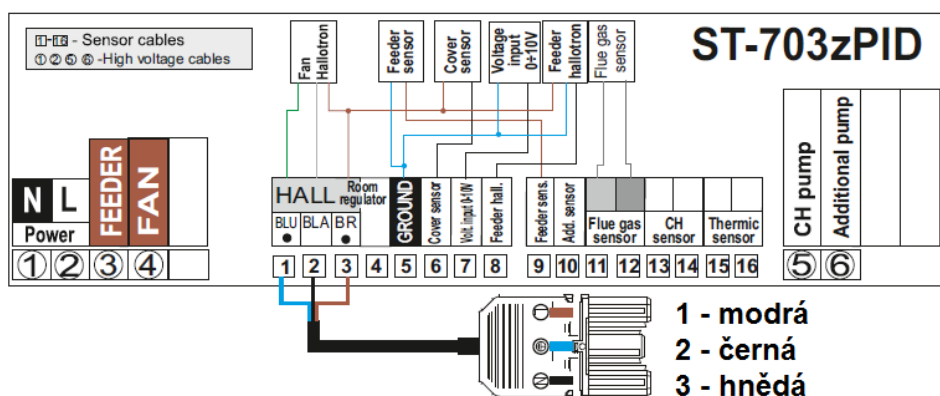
1-16 - Sensor cables
①②⑤⑥ -High voltage cables

ST-703zPID

Fan
Hallotron

Feeder sensor

Cover sensor

Voltage input 0÷10V

Feeder hallotron

Flue gas sensor

N L
Power

FEEDER

FAN

HALL
BLU BLA BR

Room regulator

GROUND

Cover sensor

Volt. input 0-10V

Feeder hall.

Feeder sens.

Add. sensor

Flue gas sensor

CH sensor

Thermic sensor

CH pump

Additional pump

① ② ③ ④

1 2 3 4 5 6 7 8 9 10 11 12 13 14 15 16

⑤ ⑥

1 - modrá
2 - černá
3 - hnědá